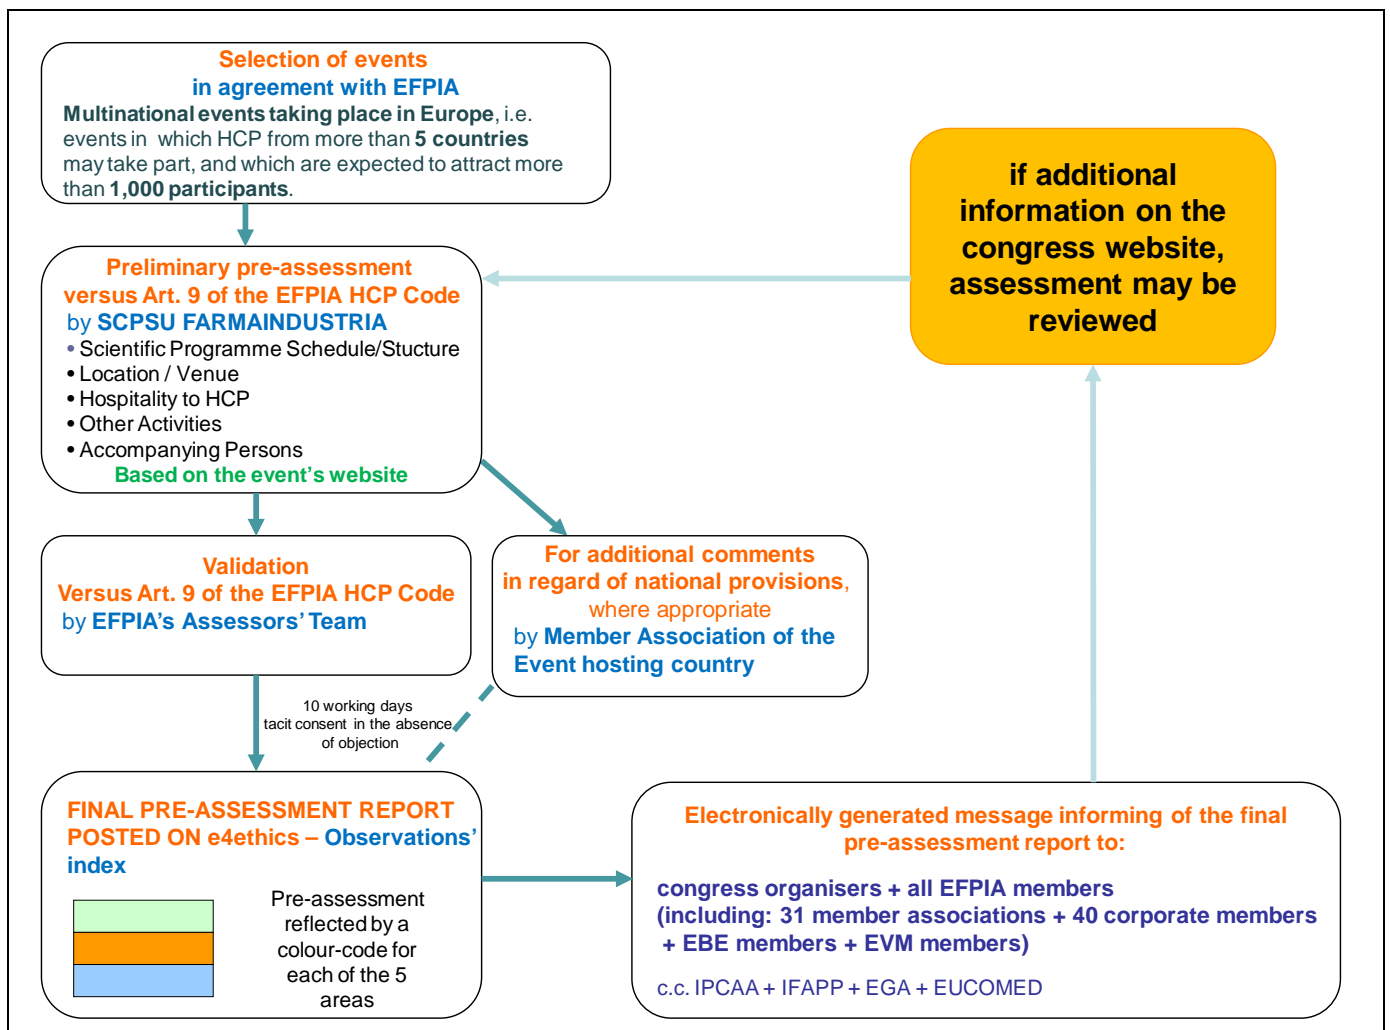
Selection of events
in agreement with EFPIA
Multinational events taking place in Europe, i.e. events in which HCP from more than 5 countries may take part, and which are expected to attract more than 1,000 participants.

if additional information on the congress website, assessment may be reviewed

Preliminary pre-assessment
versus Art. 9 of the EFPIA HCP Code
by SCPSU FARMAINDUSTRIA
• Scientific Programme Schedule/Stucture
• Location / Venue
• Hospitality to HCP
• Other Activities
• Accompanying Persons
Based on the event's website

Validation
Versus Art. 9 of the EFPIA HCP Code
by EFPIA's Assessors' Team

For additional comments
in regard of national provisions, where appropriate
by Member Association of the Event hosting country

10 working days
tacit consent in the absence of objection

FINAL PRE-ASSESSMENT REPORT POSTED ON e4ethics – Observations' index

Pre-assessment reflected by a colour-code for each of the 5 areas

Electronically generated message informing of the final pre-assessment report to:

congress organisers + all EFPIA members (including: 31 member associations + 40 corporate members + EBE members + EVM members)

c.c. IPCAA + IFAPP + EGA + EUCOMED